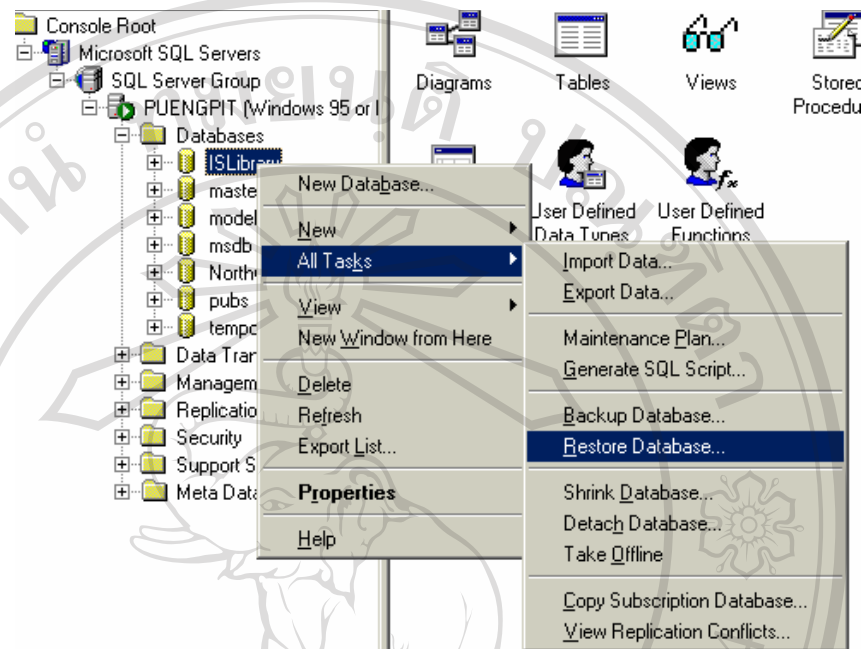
Console Root
Microsoft SQL Servers
SQL Server Group
PUENGPIT (Windows 95 or I
Databases
ISLibrary
maste
model
msdb
North
pubs
tempo
Data Tran
Managem
Replicatio
Security
Support S
Meta Data

Diagrams
Tables
Views
Stored Procedu
User Defined Data Types
User Defined Functions

New Database...
New
All Tasks
View
New Window from Here
Delete
Refresh
Export List...
Properties
Help

Import Data...
Export Data...
Maintenance Plan...
Generate SQL Script...
Backup Database...
Restore Database...
Shrink Database...
Detach Database...
Take Offline
Copy Subscription Database...
View Replication Conflicts...